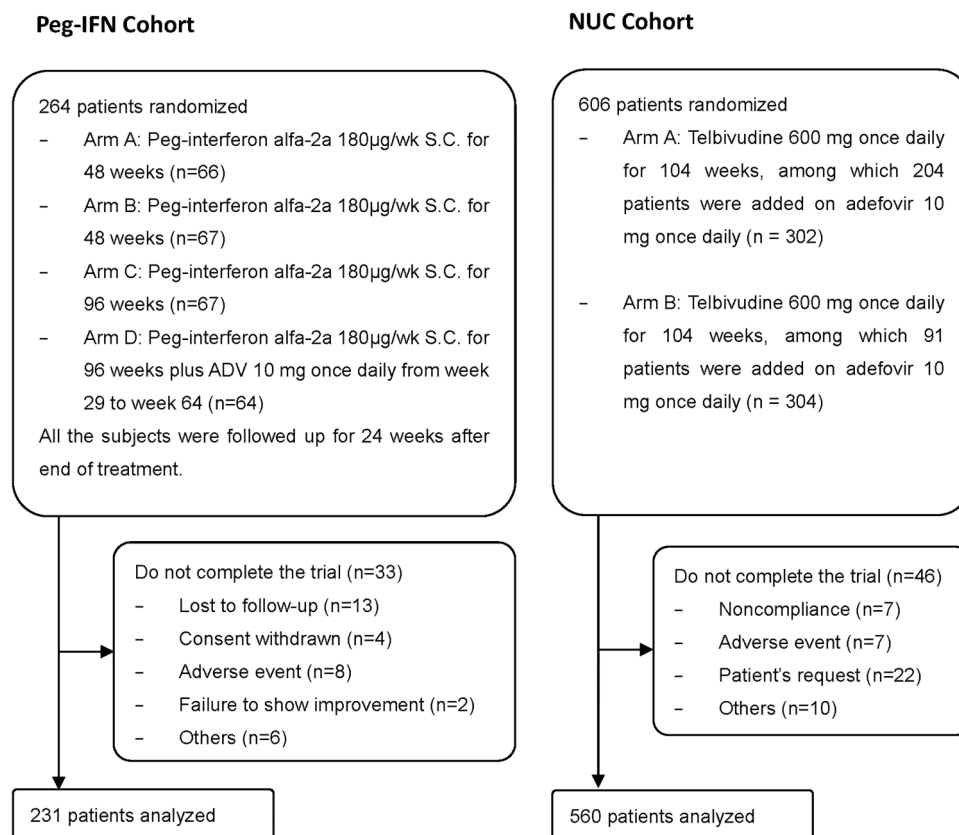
**Peg-IFN Cohort**

264 patients randomized

– Arm A: Peg-interferon alfa-2a 180μg/wk S.C. for 48 weeks (n=66)
– Arm B: Peg-interferon alfa-2a 180μg/wk S.C. for 48 weeks (n=67)
– Arm C: Peg-interferon alfa-2a 180μg/wk S.C. for 96 weeks (n=67)
– Arm D: Peg-interferon alfa-2a 180μg/wk S.C. for 96 weeks plus ADV 10 mg once daily from week 29 to week 64 (n=64)

All the subjects were followed up for 24 weeks after end of treatment.

Do not complete the trial (n=33)
– Lost to follow-up (n=13)
– Consent withdrawn (n=4)
– Adverse event (n=8)
– Failure to show improvement (n=2)
– Others (n=6)

231 patients analyzed

**NUC Cohort**

606 patients randomized

– Arm A: Telbivudine 600 mg once daily for 104 weeks, among which 204 patients were added on adefovir 10 mg once daily (n = 302)

– Arm B: Telbivudine 600 mg once daily for 104 weeks, among which 91 patients were added on adefovir 10 mg once daily (n = 304)

Do not complete the trial (n=46)
– Noncompliance (n=7)
– Adverse event (n=7)
– Patient's request (n=22)
– Others (n=10)

560 patients analyzed